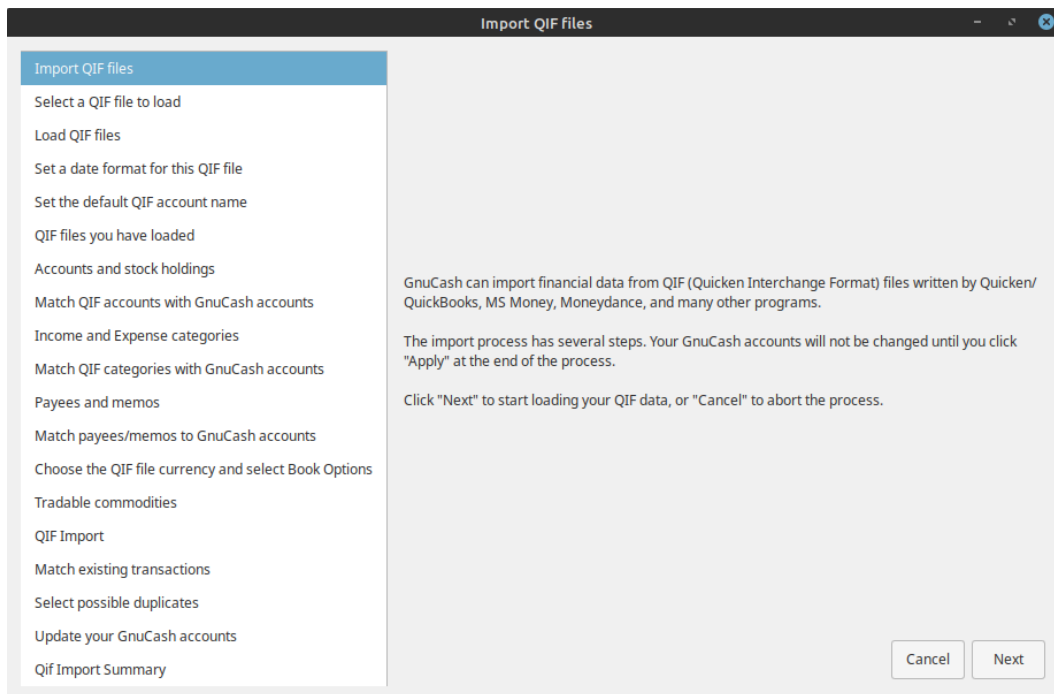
Import QIF files

Import QIF files
Select a QIF file to load
Load QIF files
Set a date format for this QIF file
Set the default QIF account name
QIF files you have loaded
Accounts and stock holdings
Match QIF accounts with GnuCash accounts
Income and Expense categories
Match QIF categories with GnuCash accounts
Payees and memos
Match payees/memos to GnuCash accounts
Choose the QIF file currency and select Book Options
Tradable commodities
QIF Import
Match existing transactions
Select possible duplicates
Update your GnuCash accounts
Qif Import Summary

GnuCash can import financial data from QIF (Quicken Interchange Format) files written by Quicken/QuickBooks, MS Money, Moneydance, and many other programs.

The import process has several steps. Your GnuCash accounts will not be changed until you click "Apply" at the end of the process.

Click "Next" to start loading your QIF data, or "Cancel" to abort the process.

Cancel
Next